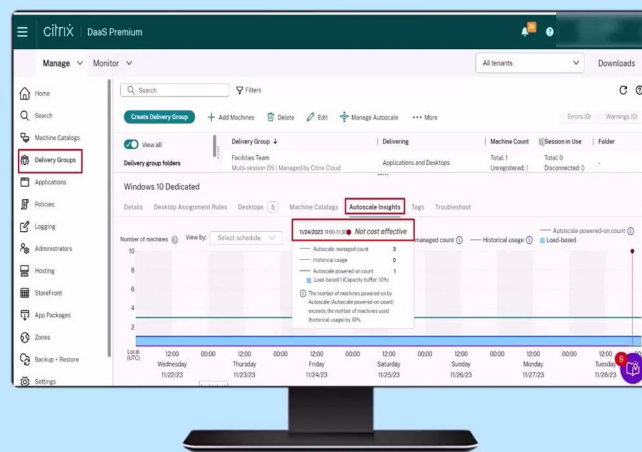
citrix | DaaS Premium

Manage ∨ Monitor ∨

All tenants ∨ Downloads

Home
Search
Machine Catalogs
Delivery Groups
Applications
Policies
Logging
Administrators
Hosting
StoreFront
App Packages
Zones
Backup + Restore
Settings

Search
Filters

Create Delivery Group
+ Add Machines
Delete
Edit
Manage Autoscale
More

Errors (0) Warnings (0)

View all
Delivery group folders

| Delivery Group ↓ | Delivering | Machine Count | Session in Use | Folder |
|---|---|---|---|---|
| Facilities Team Multi-session OS \| Managed by Citrix Cloud | Applications and Desktops | Total: 1 Unregistered: 1 | Total: 0 Disconnected: 0 | - |

Windows 10 Dedicated

Details Desktop Assignment Rules Desktops 5 Machine Catalogs Autoscale Insights Tags Troubleshoot

Number of machines View by: Select schedule

11/24/2023 11:00 (UTC) Not cost effective

Autoscale-managed count 3
Historical usage 0
Autoscale powered-on count 1
Load-based 1 (Capacity buffer: 10%)

The number of machines powered on by Autoscale (Autoscale powered-on count) exceeds the number of machines used (historical usage) by 10%.

managed count
Historical usage
Autoscale powered-on count
Load-based

10
8
6
4
2

Local (UTC)
12:00 Wednesday 11/22/23
00:00
12:00 Thursday 11/23/23
00:00
12:00 Friday 11/24/23
00:00
12:00 Saturday 11/25/23
00:00
12:00 Sunday 11/26/23
00:00
12:00 Monday 11/27/23
00:00
12:00 Tuesday 11/28/23